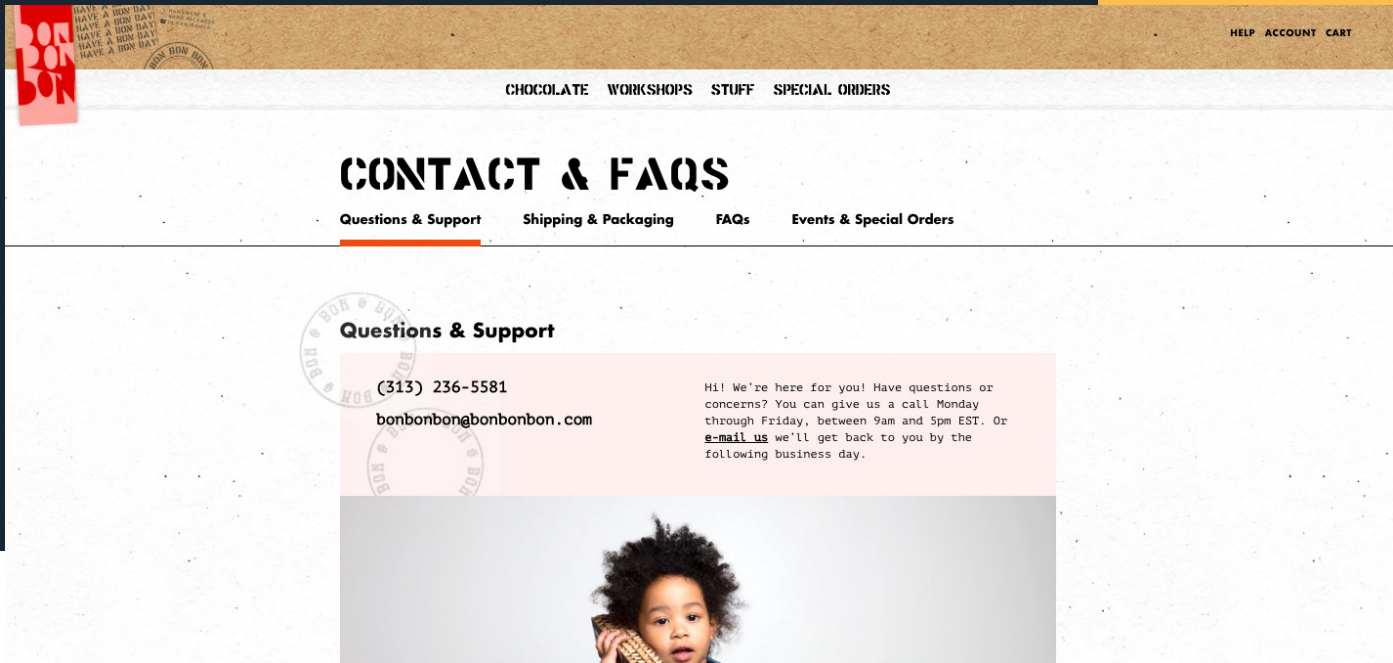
BON BON BON

HAVE A BON DAY! HAVE A BON DAY! HAVE A BON DAY! HAVE A BON DAY!

HELP ACCOUNT CART

CHOCOLATE WORKSHOPS STUFF SPECIAL ORDERS

CONTACT & FAQS

Questions & Support Shipping & Packaging FAQs Events & Special Orders

Questions & Support

(313) 236-5581

bonbonbon@bonbonbon.com

Hi! We're here for you! Have questions or concerns? You can give us a call Monday through Friday, between 9am and 5pm EST. Or e-mail us we'll get back to you by the following business day.